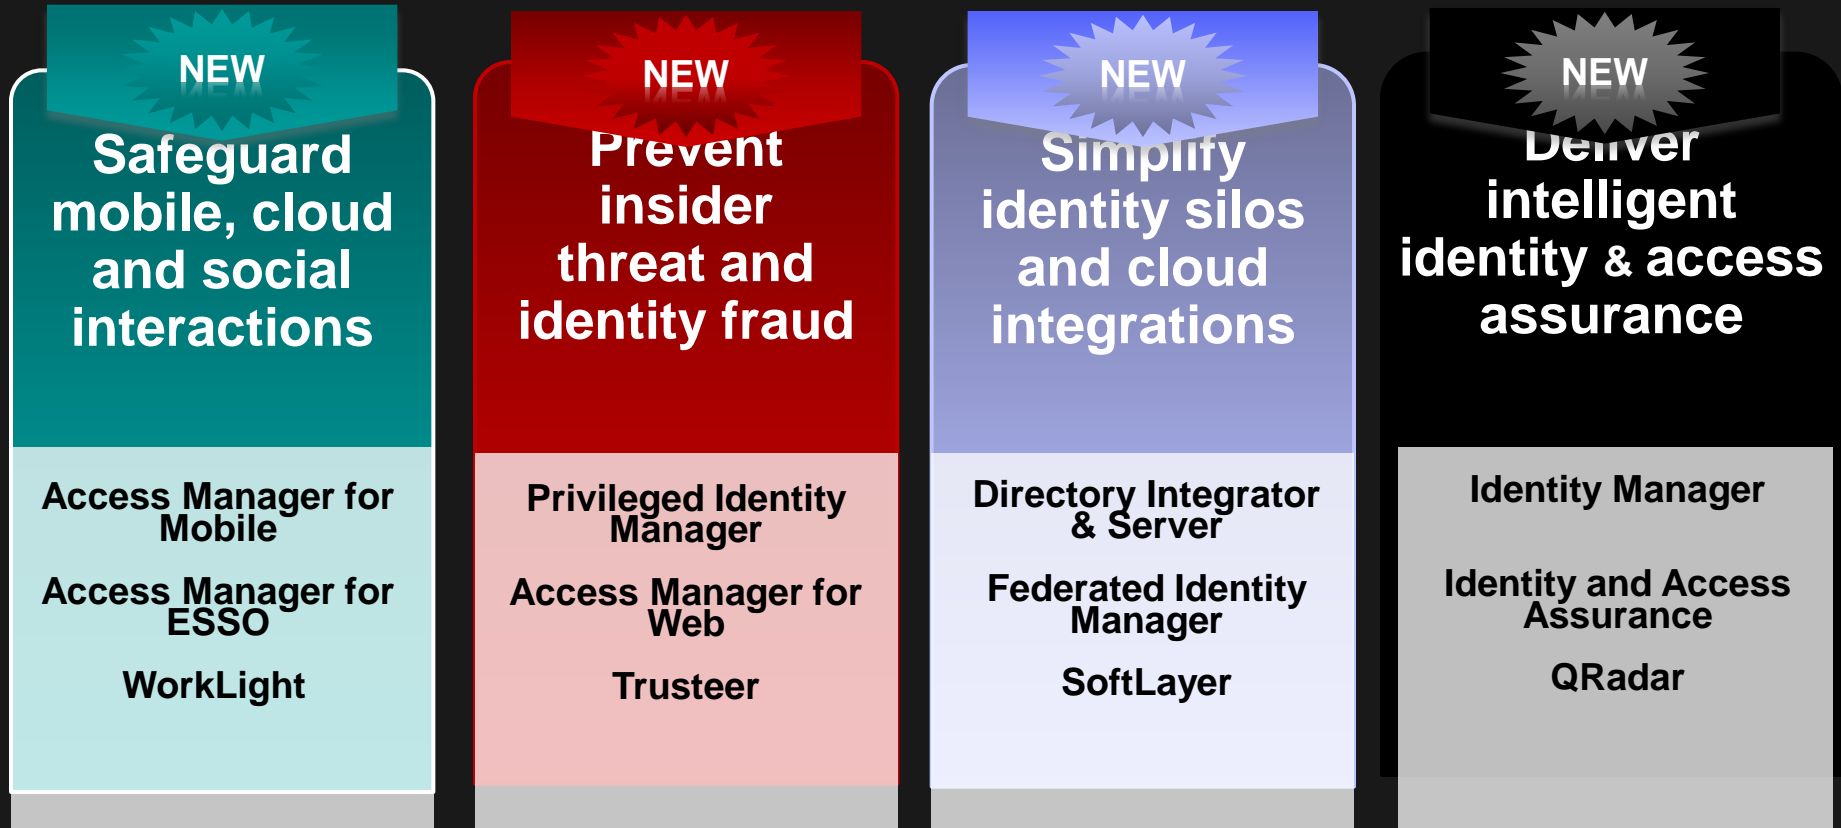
NEW

Safeguard mobile, cloud and social interactions

Access Manager for Mobile

Access Manager for ESSO

WorkLight

NEW

Prevent insider threat and identity fraud

Privileged Identity Manager

Access Manager for Web

Trusteer

NEW

Simplify identity silos and cloud integrations

Directory Integrator & Server

Federated Identity Manager

SoftLayer

NEW

Deliver intelligent identity & access assurance

Identity Manager

Identity and Access Assurance

QRadar